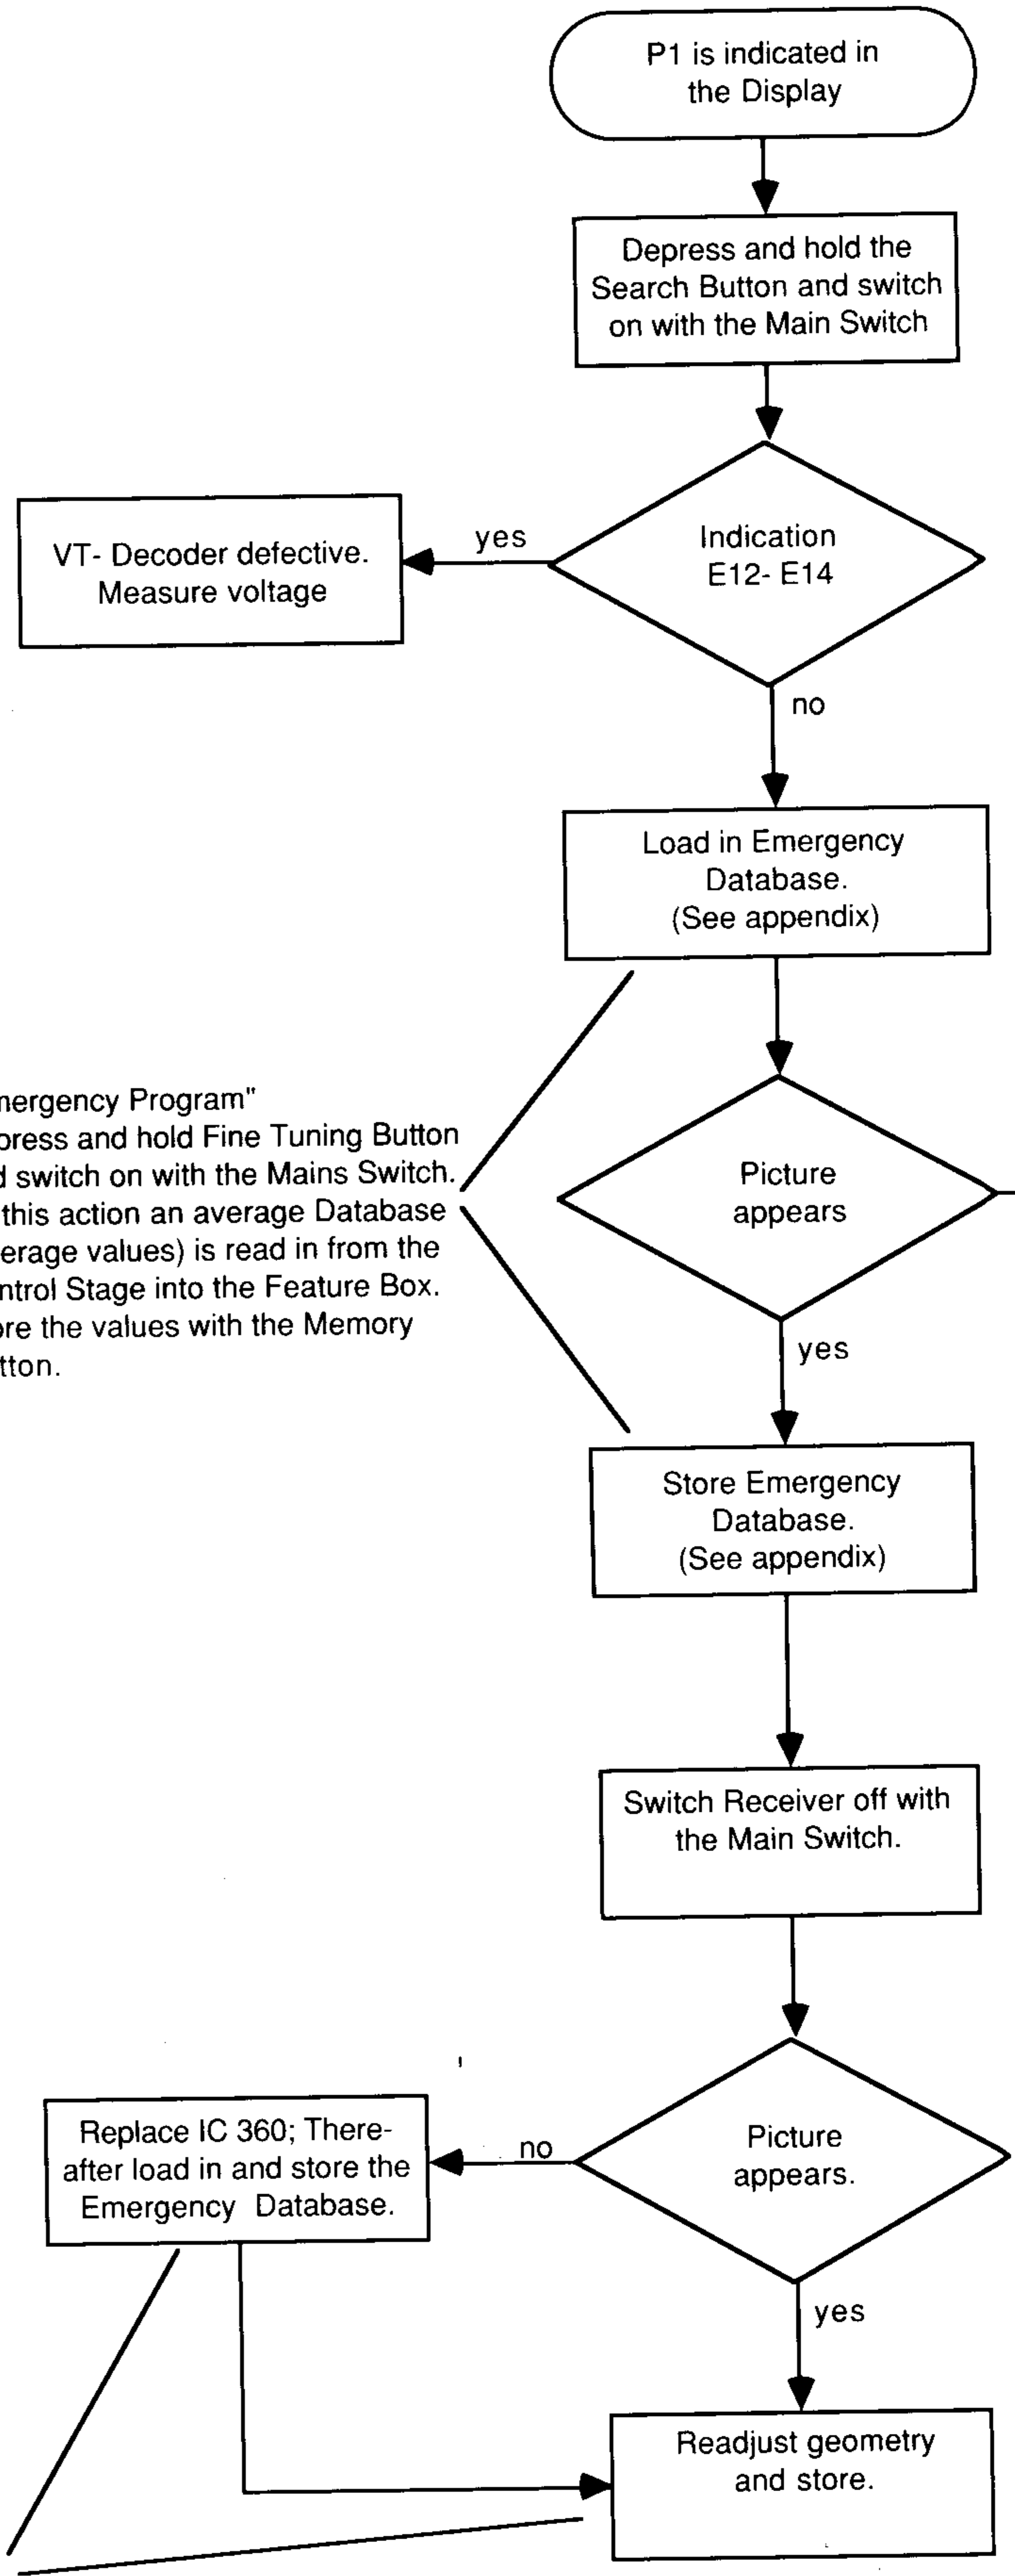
P1 is indicated in the Display

Depress and hold the Search Button and switch on with the Main Switch

Indication E12- E14

yes

VT- Decoder defective. Measure voltage

no

Load in Emergency Database. (See appendix)

mergency Program"
press and hold Fine Tuning Button
d switch on with the Mains Switch.
this action an average Database
erage values) is read in from the
ntrol Stage into the Feature Box.
ore the values with the Memory
tton.

Picture appears

yes

Store Emergency Database. (See appendix)

Switch Receiver off with the Main Switch.

Picture appears.

no

Replace IC 360; Thereafter load in and store the Emergency Database.

yes

Readjust geometry and store.